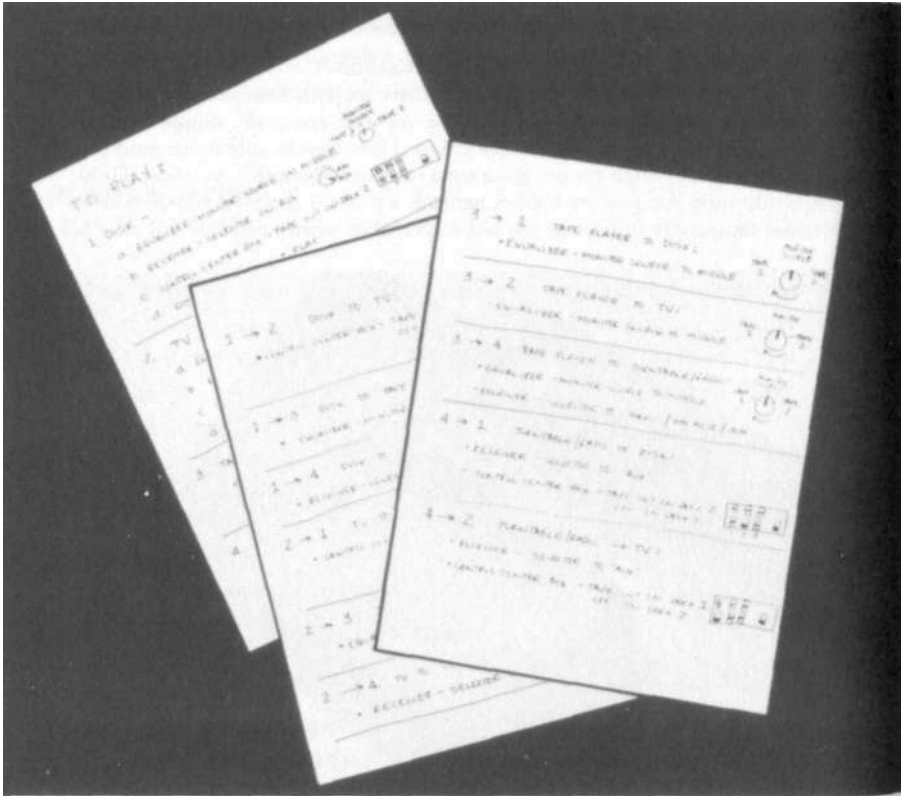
TO PLAY:

1. DISK – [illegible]
a. EQUALIZER – MONITOR SOURCE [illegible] MIDDLE
b. RECEIVER – SELECTOR ON AUX
c. CONTROL CENTER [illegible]
d. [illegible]

2. TV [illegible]

3. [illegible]

4. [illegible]

1 → 2 DISK TO TV
• CONTROL CENTER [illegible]

1 → 3 DISK TO TAPE
• EQUALIZER – MONITOR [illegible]

1 → 4 DISK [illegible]
• RECEIVER – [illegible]

2 → 1 TV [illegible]
• CONTROL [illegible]

2 → 3 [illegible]

2 → 4 TV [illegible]
• RECEIVER – SELECTOR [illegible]

3 → 1 TAPE PLAYER TO DISK
• EQUALIZER – MONITOR SOURCE TO MIDDLE

3 → 2 TAPE PLAYER TO TV
• EQUALIZER – MONITOR SOURCE TO MIDDLE

3 → 4 TAPE PLAYER TO TURNTABLE/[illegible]
• EQUALIZER – MONITOR SOURCE TO MIDDLE
• RECEIVER – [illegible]

4 → 1 TURNTABLE/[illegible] TO DISK
• RECEIVER – SELECTOR TO AUX
• CONTROL CENTER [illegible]

4 → 2 TURNTABLE/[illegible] TO TV
• RECEIVER – SELECTOR TO AUX
• CONTROL CENTER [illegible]